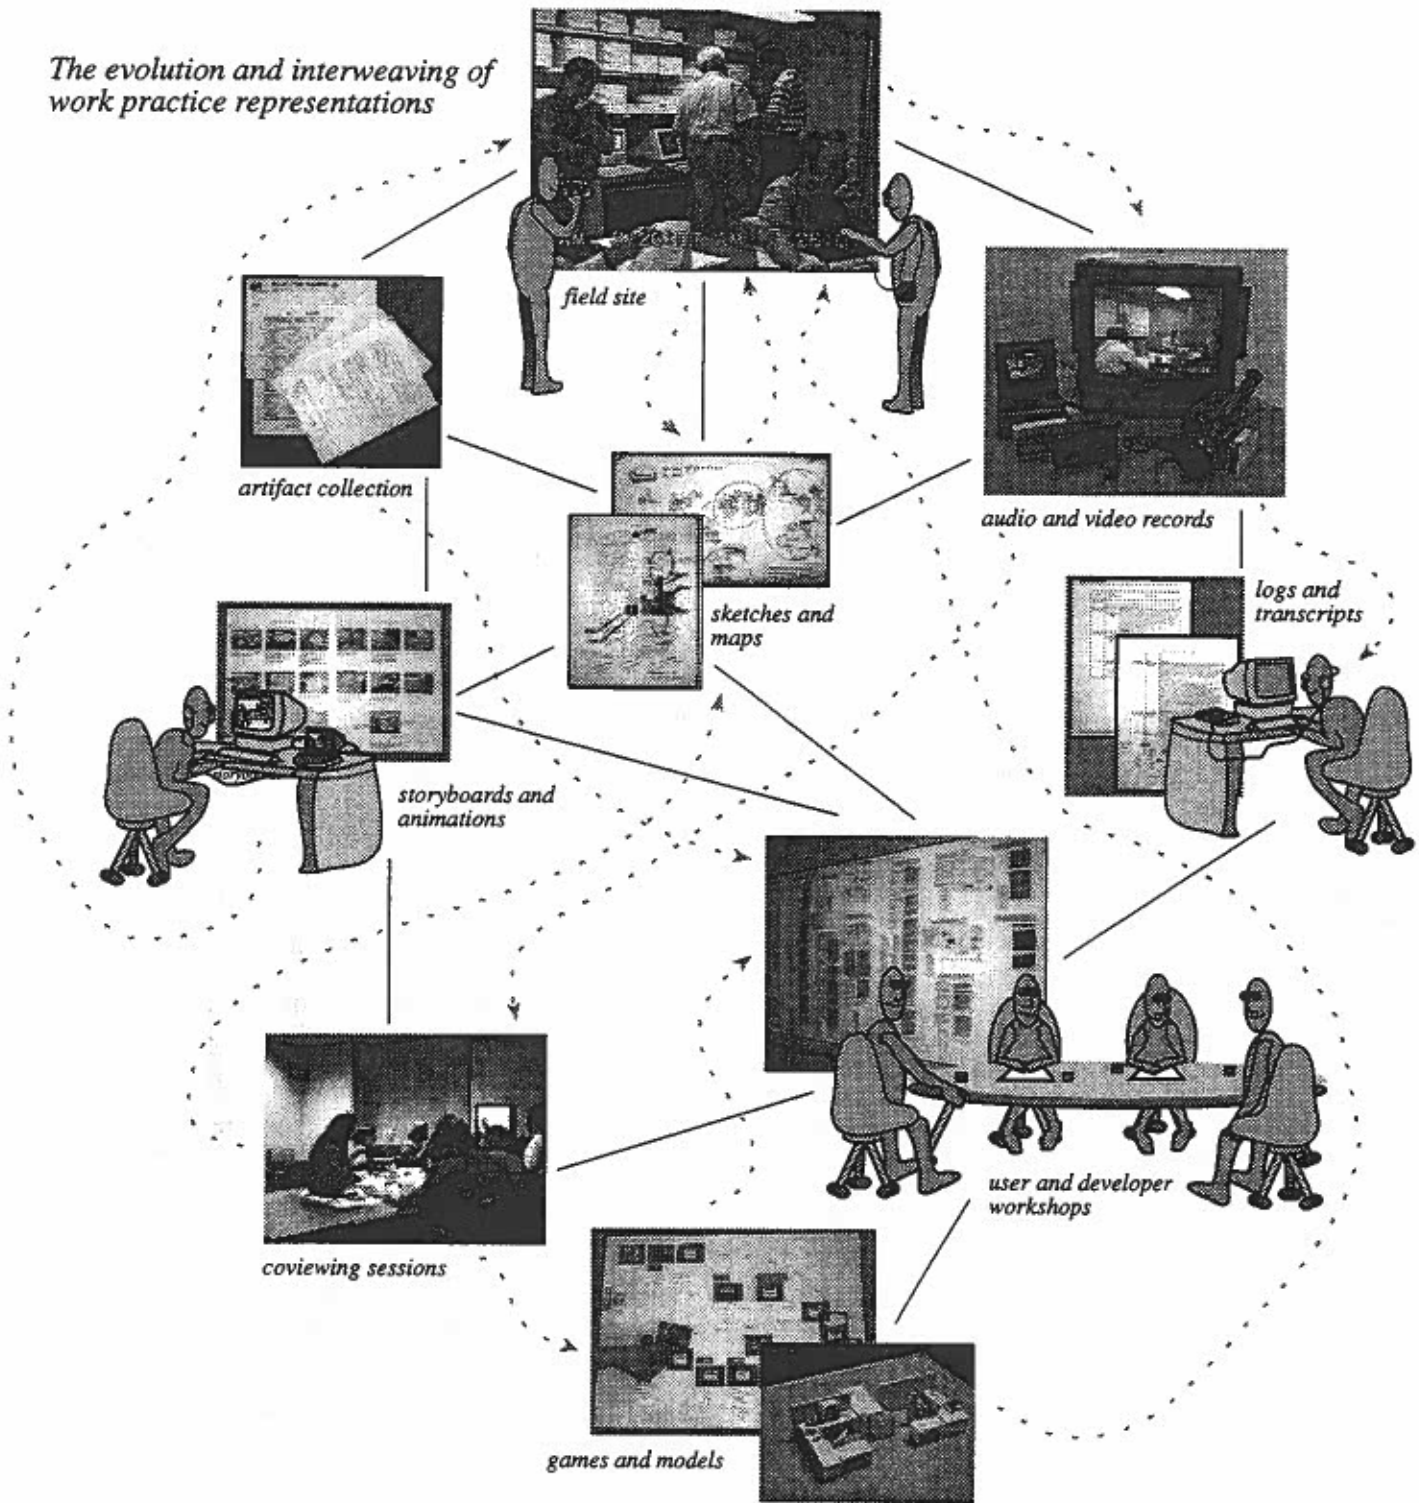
The evolution and interweaving of work practice representations

field site

artifact collection

audio and video records

sketches and maps

logs and transcripts

storyboards and animations

user and developer workshops

coviewing sessions

games and models